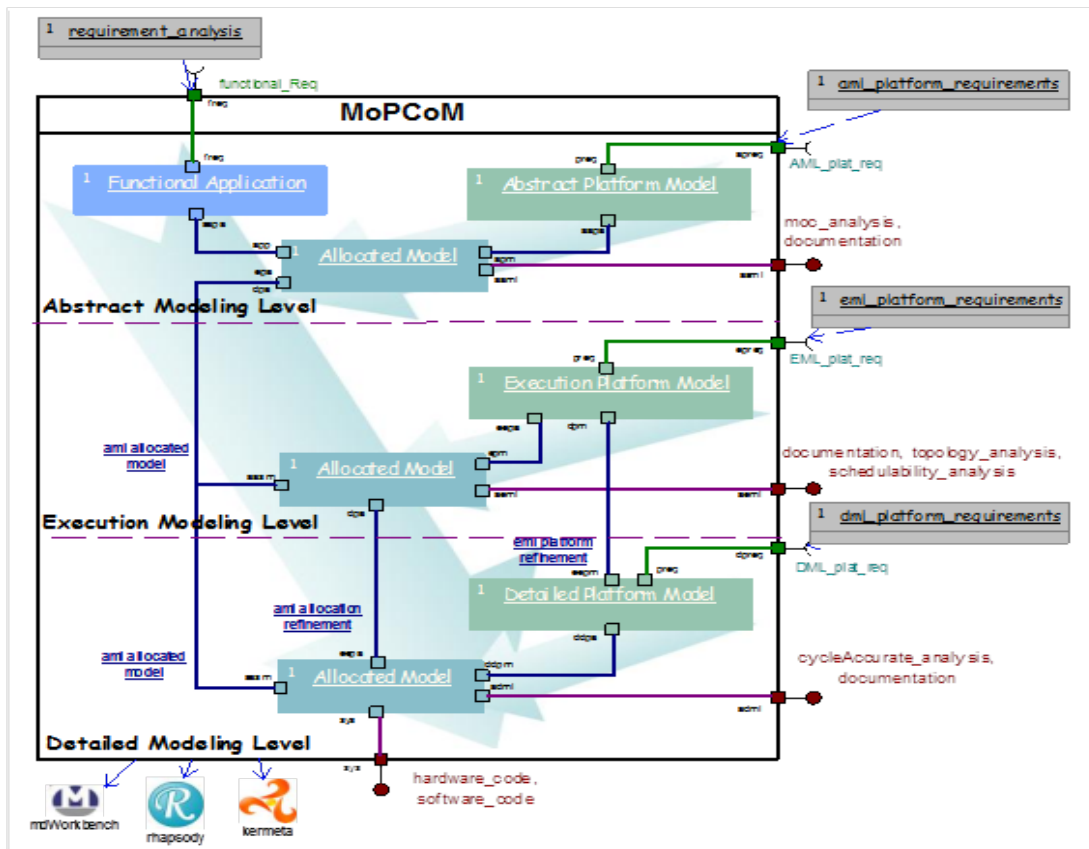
1 requirement_analysis

functional_Req

freq

MoPCoM

1 aml_platform_requirements

apreq

AML_plat_req

freq

1 Functional Application

preq

1 Abstract Platform Model

moc_analysis, documentation

eaps

app

apm

1 Allocated Model

aps

dps

aaml

aaml

Abstract Modeling Level

1 eml_platform_requirements

epreq

EML_plat_req

preq

1 Execution Platform Model

eeps

dpm

aml allocated model

epm

documentation, topology_analysis, schedulability_analysis

easm

1 Allocated Model

eeml

eeml

dps

Execution Modeling Level

1 dml_platform_requirements

eml platform refinement

dpreq

DML_plat_req

eepm

preq

aml allocation refinement

1 Detailed Platform Model

ddps

eeps

cycleAccurate_analysis, documentation

aml allocated model

ddpm

dasm

1 Allocated Model

adml

adml

sys

Detailed Modeling Level

sys

hardware_code, software_code

mdWorkbench

rhapsody

kermeta